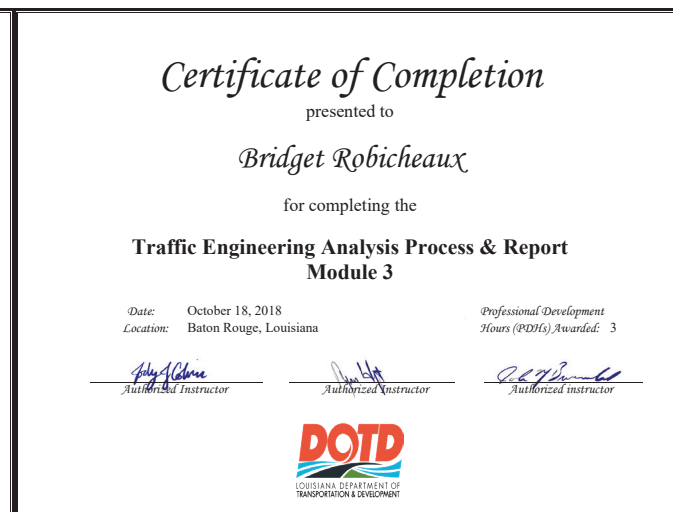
Certificate of Completion
presented to

Bridget Robicheaux

for completing the

Traffic Engineering Analysis Process & Report
Module 3

Date: October 18, 2018
Location: Baton Rouge, Louisiana

Professional Development Hours (PDHs) Awarded: 3

Authorized Instructor

Authorized Instructor

Authorized instructor

DOTD
LOUISIANA DEPARTMENT OF TRANSPORTATION & DEVELOPMENT